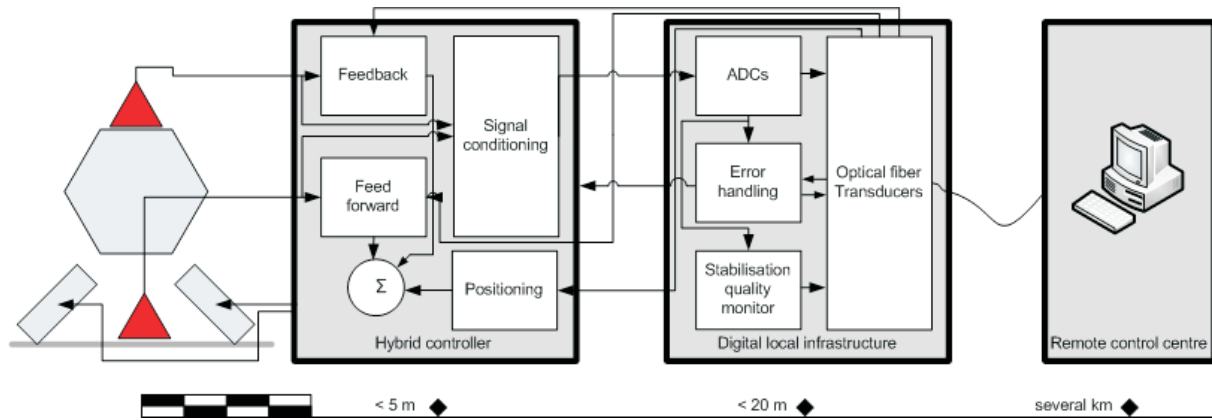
Feedback

Signal conditioning

Feed forward

$\Sigma$

Positioning

Hybrid controller

ADCs

Error handling

Stabilisation quality monitor

Optical fiber Transducers

Digital local infrastructure

Remote control centre

< 5 m

< 20 m

several km